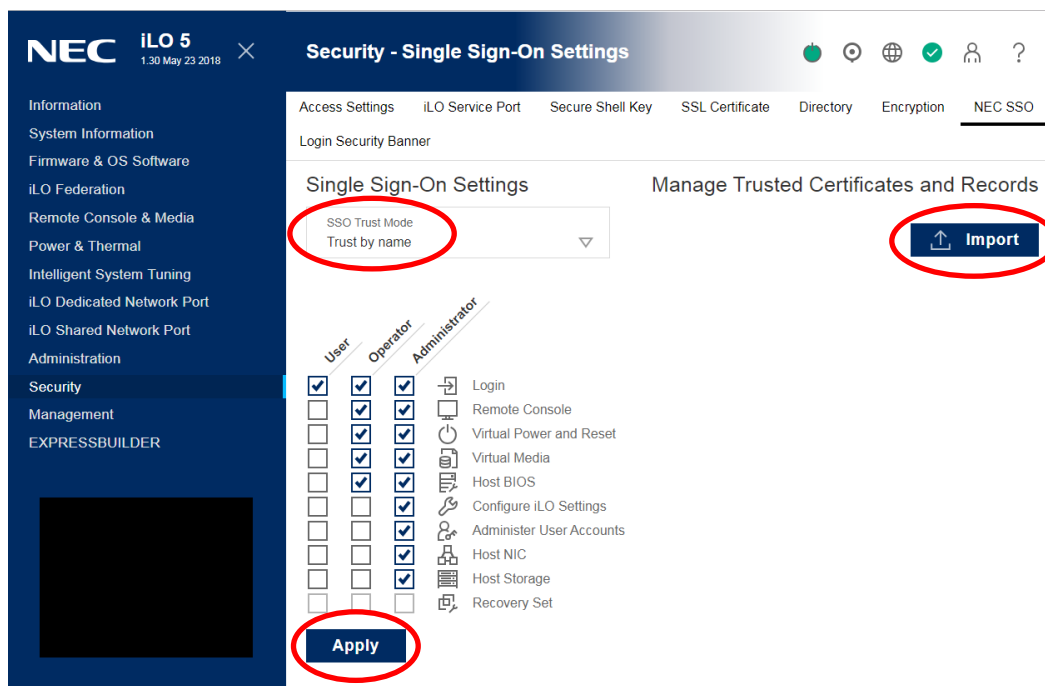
NEC iLO 5
1.30 May 23 2018

Security - Single Sign-On Settings

?

Information
System Information
Firmware & OS Software
iLO Federation
Remote Console & Media
Power & Thermal
Intelligent System Tuning
iLO Dedicated Network Port
iLO Shared Network Port
Administration
Security
Management
EXPRESSBUILDER

Access Settings | iLO Service Port | Secure Shell Key | SSL Certificate | Directory | Encryption | NEC SSO
Login Security Banner

Single Sign-On Settings

SSO Trust Mode
Trust by name

User Operator Administrator

Login
Remote Console
Virtual Power and Reset
Virtual Media
Host BIOS
Configure iLO Settings
Administer User Accounts
Host NIC
Host Storage
Recovery Set

Apply

Manage Trusted Certificates and Records

Import